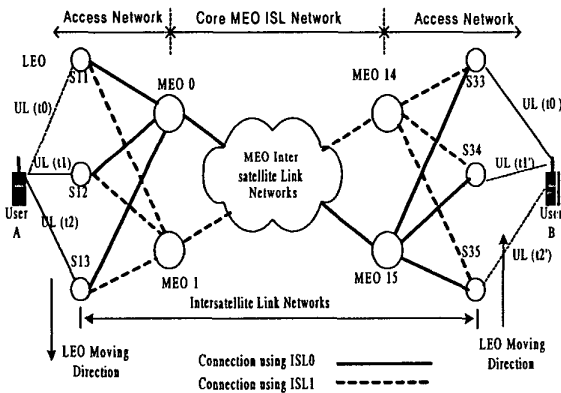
Access Network

Core MEO ISL Network

Access Network

LEO

S11

MEO 0

MEO 14

S33

UL (t0)

UL (t0)

UL (t1)

S12

MEO Inter satellite Link Networks

S34

UL (t1')

User A

UL (t2)

User B

S13

MEO 1

MEO 15

S35

UL (t2')

Intersatellite Link Networks

LEO Moving Direction

Connection using ISL0

Connection using ISL1

LEO Moving Direction